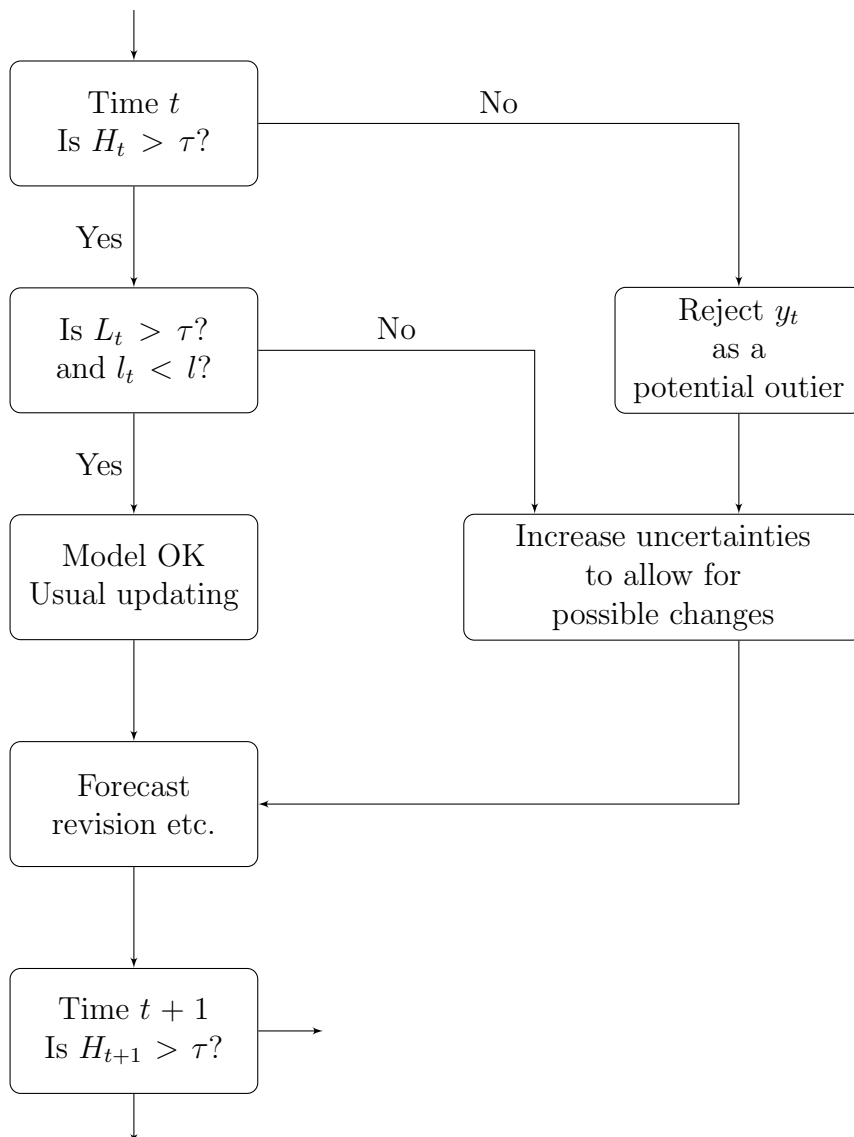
Time $t$
Is $H_t > \tau$?

No

Yes

Is $L_t > \tau$?
and $l_t < l$?

No

Reject $y_t$
as a
potential outier

Yes

Model OK
Usual updating

Increase uncertainties
to allow for
possible changes

Forecast
revision etc.

Time $t + 1$
Is $H_{t+1} > \tau$?